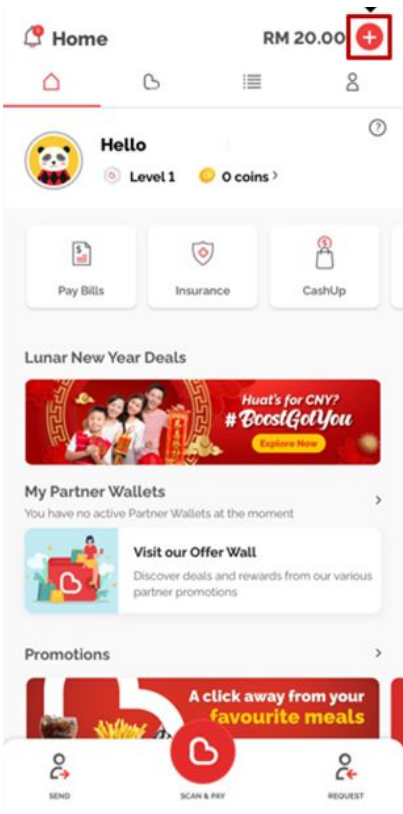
Home

RM 20.00

Hello

Level 1

0 coins >

Pay Bills

Insurance

CashUp

Lunar New Year Deals

Huat's for CNY?

#BoostGotYou

Explore Now

My Partner Wallets

>

You have no active Partner Wallets at the moment

Visit our Offer Wall

Discover deals and rewards from our various partner promotions

Promotions

>

A click away from your favourite meals

SEND

SCAN & PAY

REQUEST